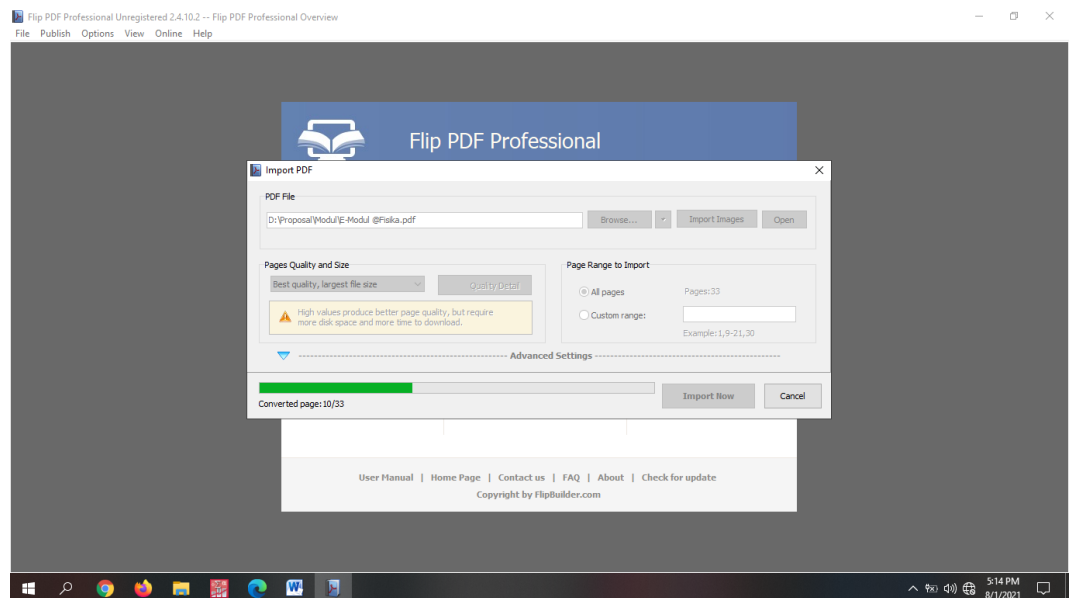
Flip PDF Professional Unregistered 2.4.10.2 -- Flip PDF Professional Overview

File Publish Options View Online Help

Flip PDF Professional

Import PDF

PDF File

D:\Proposal\Modul\E-Modul @Fisika.pdf

Browse... Import Images Open

Pages Quality and Size

Best quality, largest file size

Quality Detail

High values produce better page quality, but require more disk space and more time to download.

Page Range to Import

All pages

Pages: 33

Custom range:

Example: 1,9-21,30

Advanced Settings

Converted page: 10/33

Import Now

Cancel

User Manual | Home Page | Contact us | FAQ | About | Check for update

Copyright by FlipBuilder.com

5:14 PM
8/1/2021